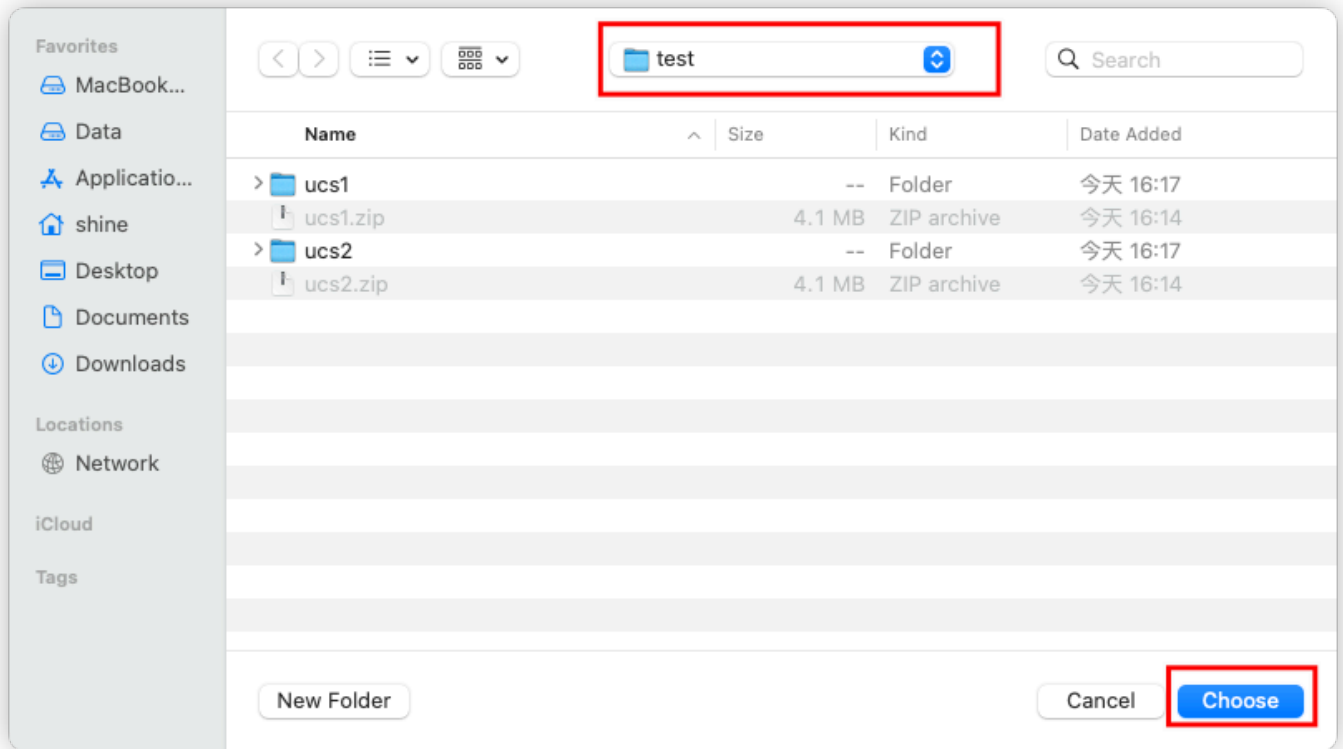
Favorites
MacBook...
Data
Applicatio...
shine
Desktop
Documents
Downloads

Locations
Network

iCloud

Tags

test

Search

| Name | Size | Kind | Date Added |
|---|---|---|---|
| ucs1 | -- | Folder | 今天 16:17 |
| ucs1.zip | 4.1 MB | ZIP archive | 今天 16:14 |
| ucs2 | -- | Folder | 今天 16:17 |
| ucs2.zip | 4.1 MB | ZIP archive | 今天 16:14 |

New Folder

Cancel

Choose